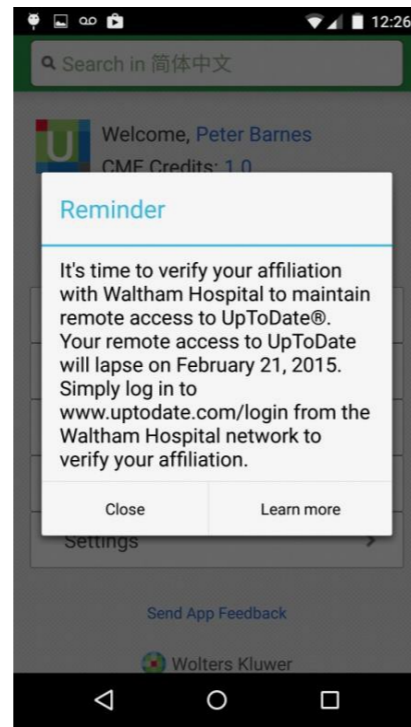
12:26

Search in 简体中文

U

Welcome, Peter Barnes

CME Credits: 1.0

Reminder

It's time to verify your affiliation with Waltham Hospital to maintain remote access to UpToDate®. Your remote access to UpToDate will lapse on February 21, 2015. Simply log in to www.uptodate.com/login from the Waltham Hospital network to verify your affiliation.

Close

Learn more

Settings

Send App Feedback

Wolters Kluwer